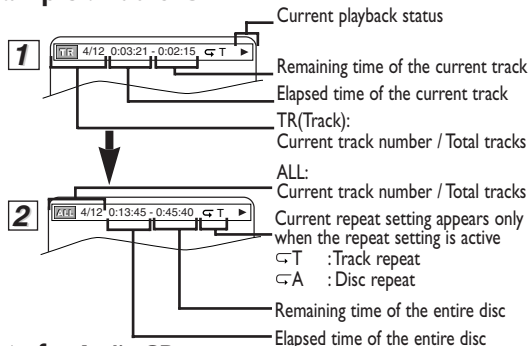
Current playback status

1

TR 4/12 0:03:21 - 0:02:15 ⊊T ►

Remaining time of the current track

Elapsed time of the current track

TR(Track):
Current track number / Total tracks

ALL:
Current track number / Total tracks

2

ALL 4/12 0:13:45 - 0:45:40 ⊊T ►

Current repeat setting appears only when the repeat setting is active
⊊T :Track repeat
⊊A : Disc repeat

Remaining time of the entire disc

Elapsed time of the entire disc